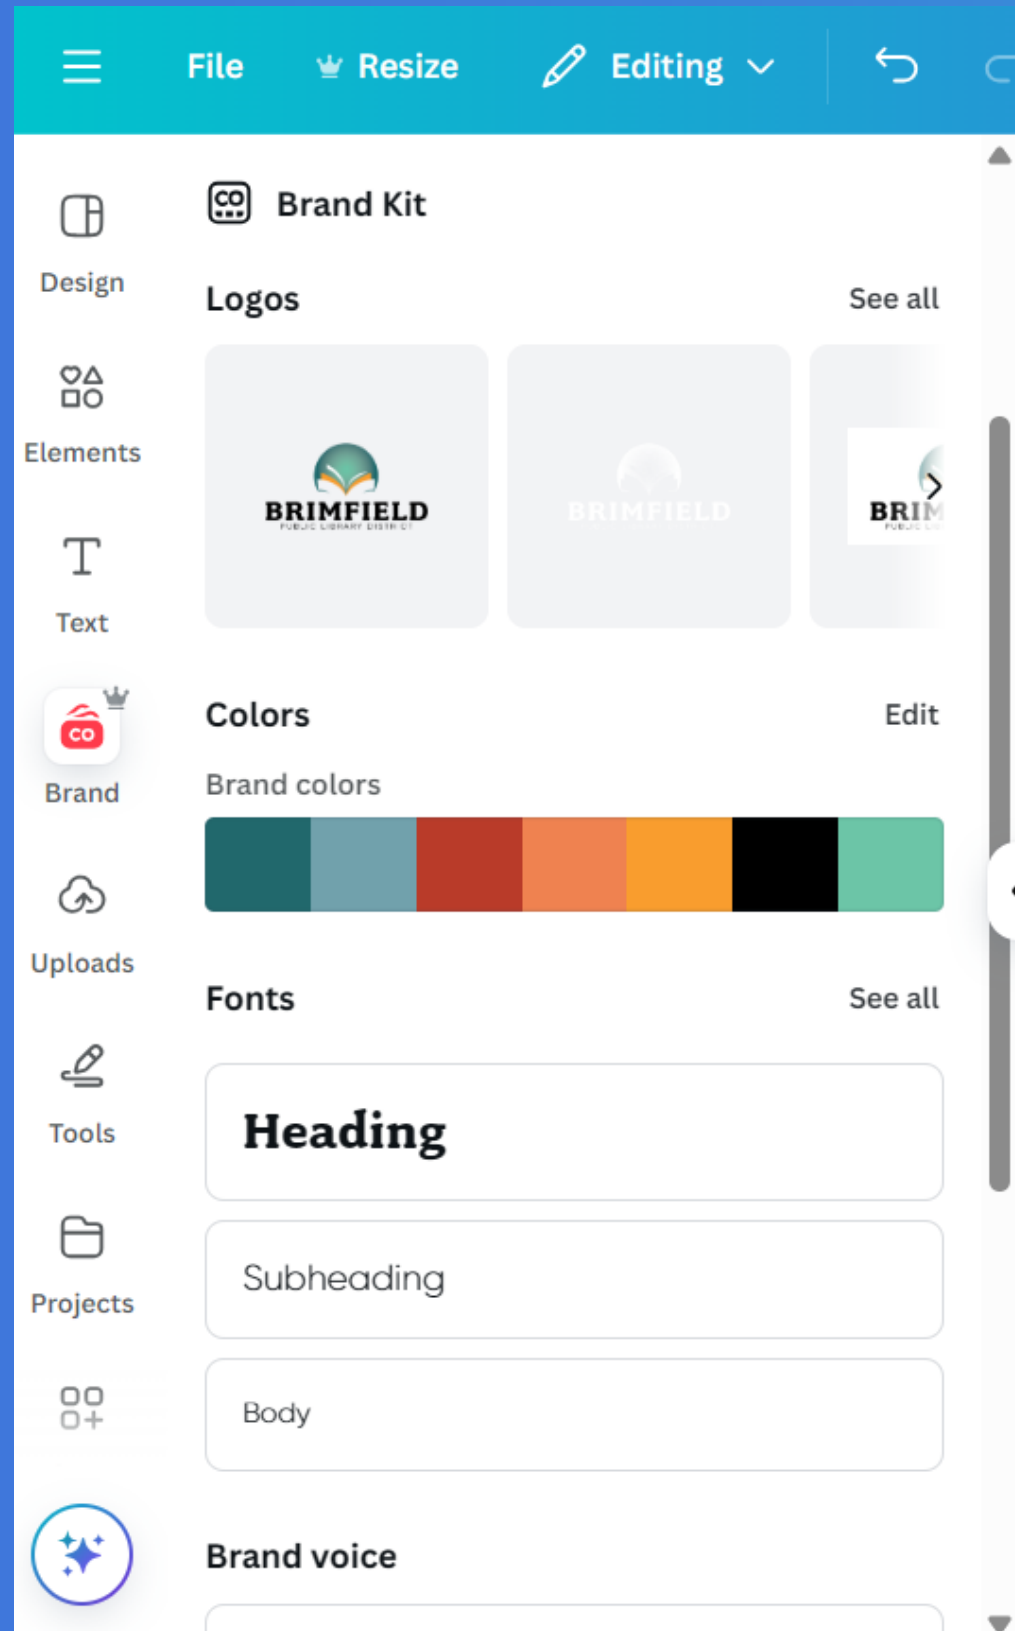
File Resize Editing

Design

Elements

Text

CO

Brand

Uploads

Tools

Projects

Brand Kit

Logos See all

BRIMFIELD
PUBLIC LIBRARY DISTRICT

BRIMFIELD

BRI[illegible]

Colors Edit

Brand colors

Fonts See all

Heading

Subheading

Body

Brand voice